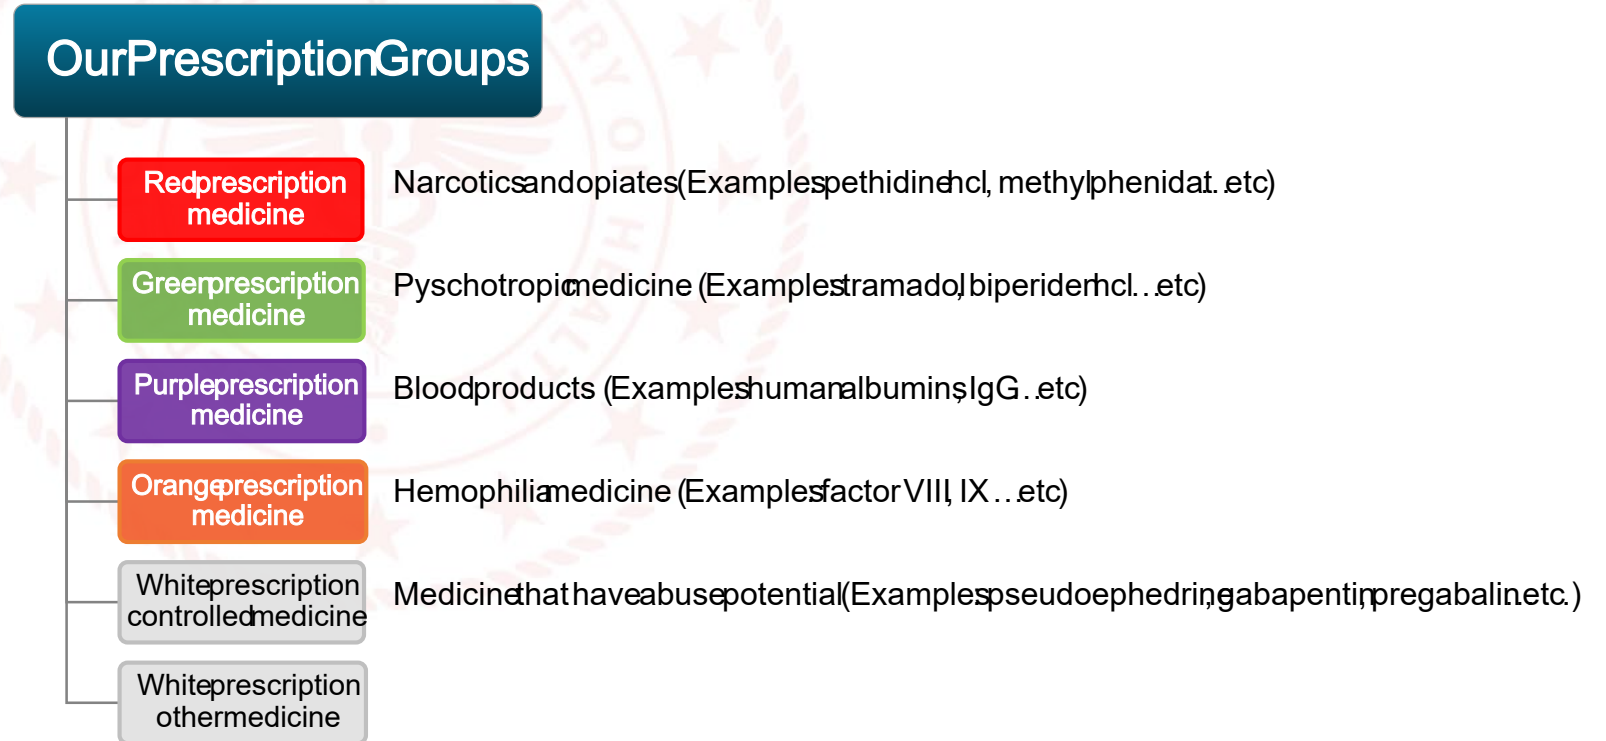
OurPrescriptionGroups

Redprescription medicine

Narcoticsandopiates(Examplespethidinehcl, methylphenidat. .etc)

Greenprescription medicine

Pyschotropicmedicine (Examplestramadol,biperidenhcl. . .etc)

Purpleprescription medicine

Bloodproducts (Exampleshumanalbumins,IgG . .etc)

Orangeprescription medicine

Hemophiliamedicine (ExamplesfactorVIII, IX . . .etc)

Whiteprescription controlledmedicine

Medicinethathaveabusepotential(Examplespseudoephedrine,gabapentin,pregabalinetc.)

Whiteprescription othermedicine